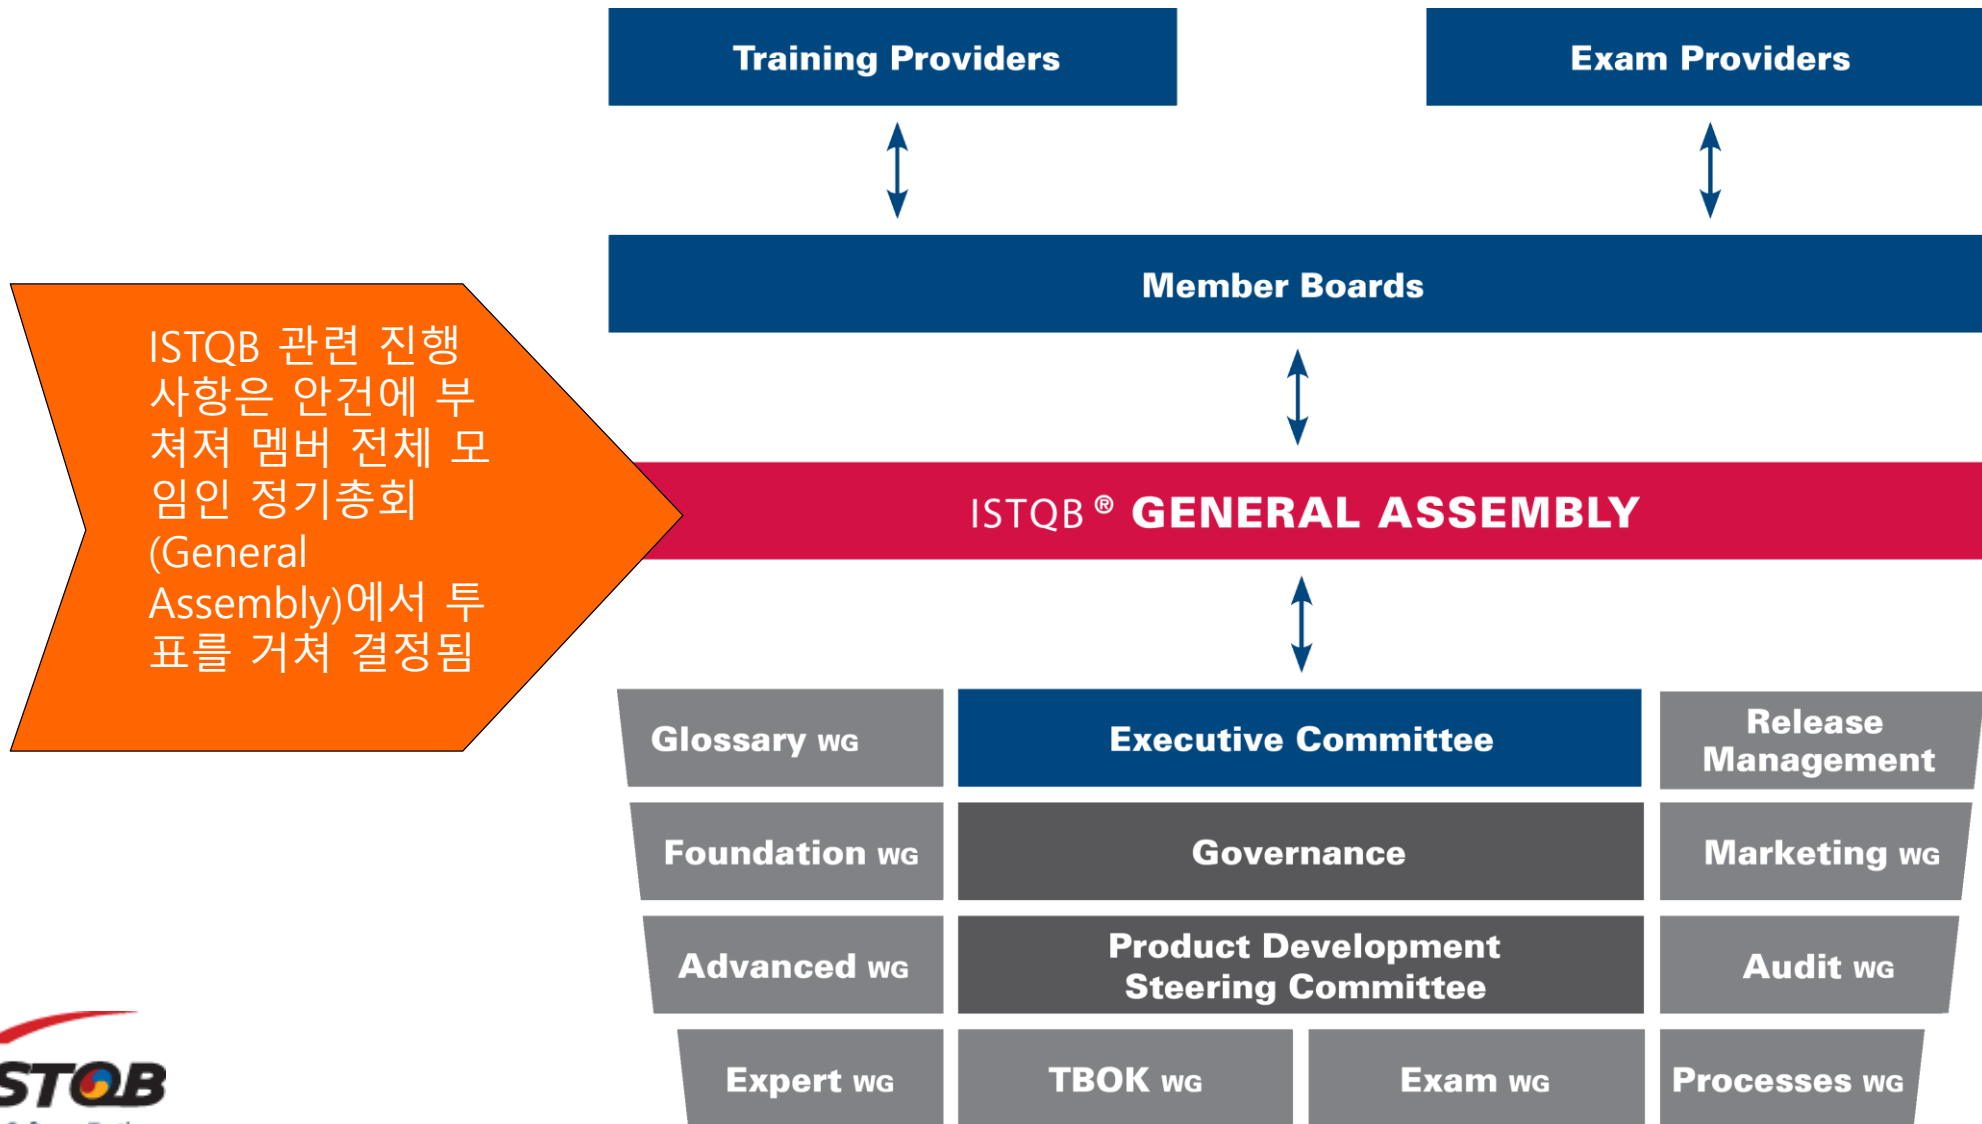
Training Providers

Exam Providers

Member Boards

ISTQB 관련 진행 사항은 안건에 부쳐져 멤버 전체 모임인 정기총회 (General Assembly)에서 투표를 거쳐 결정됨

ISTQB ® GENERAL ASSEMBLY

Glossary WG

Executive Committee

Release Management

Foundation WG

Governance

Marketing WG

Advanced WG

Product Development Steering Committee

Audit WG

Expert WG

TBOK WG

Exam WG

Processes WG

STQB